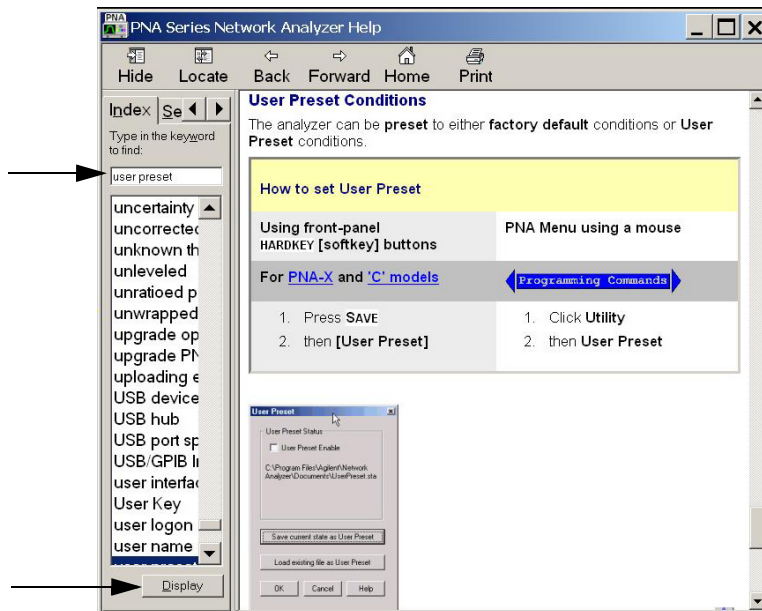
PNA Series Network Analyzer Help

Hide Locate Back Forward Home Print

Index Se

Type in the keyword to find:

user preset

uncertainty
uncorrectec
unknown th
unleveled
unratioed p
unwrapped
upgrade op
upgrade PN
uploading e
USB device
USB hub
USB port sp
USB/GPIB Ir
user interfac
User Key
user logon
user name

Display

User Preset Conditions

The analyzer can be preset to either factory default conditions or User Preset conditions.

How to set User Preset

| Using front-panel HARDKEY [softkey] buttons | PNA Menu using a mouse |
|---|---|
| For PNA-X and 'C' models | Programming Commands |
| 1. Press SAVE<br>2. then [User Preset] | 1. Click Utility<br>2. then User Preset |

User Preset

User Preset Status

User Preset Enable

C:\Program Files\Agilent\Network Analyzer\Documents\UserPreset.sta

Save current state as User Preset

Load existing file as User Preset

OK Cancel Help